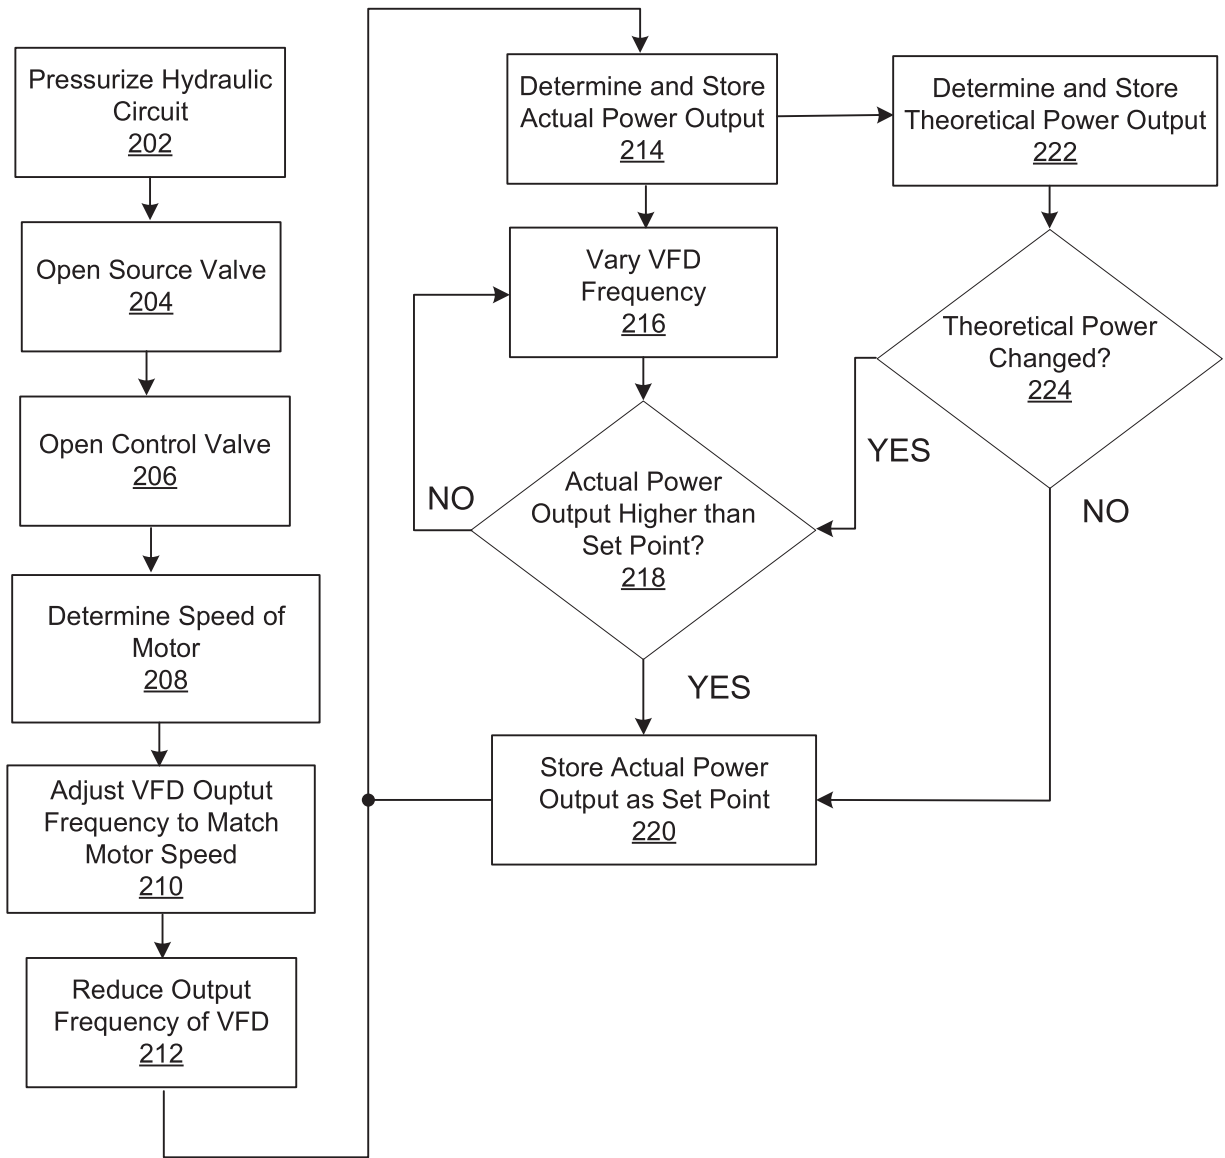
Pressurize Hydraulic Circuit
202

Open Source Valve
204

Open Control Valve
206

Determine Speed of Motor
208

Adjust VFD Ouptut Frequency to Match Motor Speed
210

Reduce Output Frequency of VFD
212

Determine and Store Actual Power Output
214

Vary VFD Frequency
216

Actual Power Output Higher than Set Point?
218

NO

YES

Store Actual Power Output as Set Point
220

Determine and Store Theoretical Power Output
222

Theoretical Power Changed?
224

YES

NO